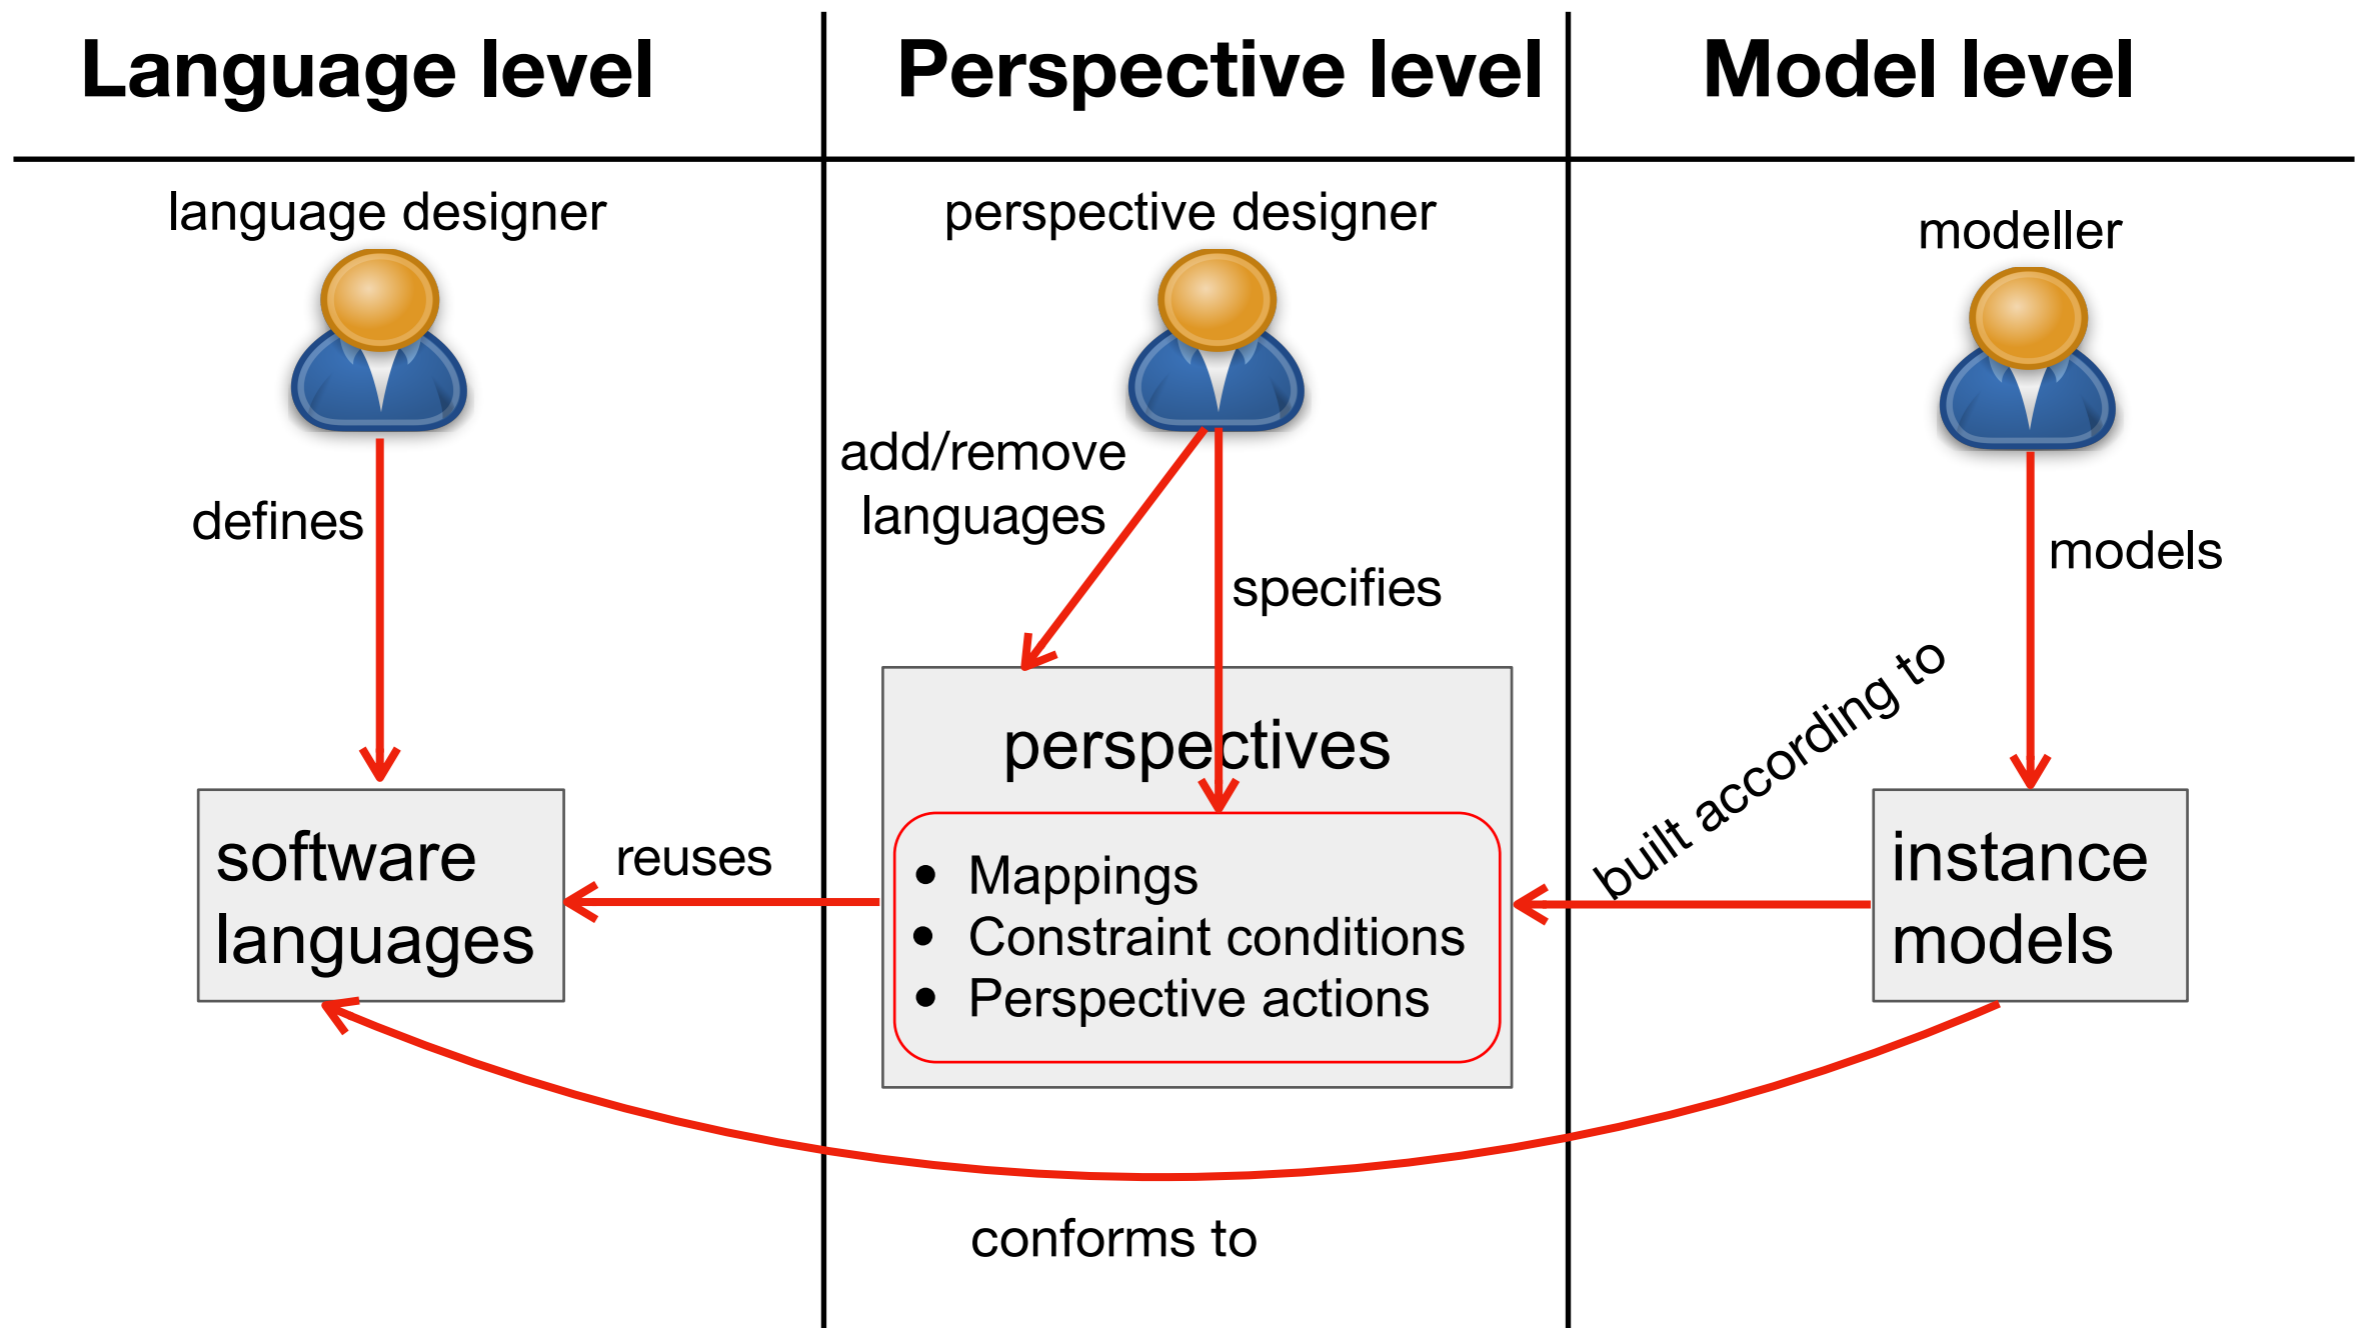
Language level

Perspective level

Model level

language designer

defines

software languages

perspective designer

add/remove languages

specifies

perspectives

- Mappings
- Constraint conditions
- Perspective actions

reuses

modeller

models

instance models

built according to

conforms to